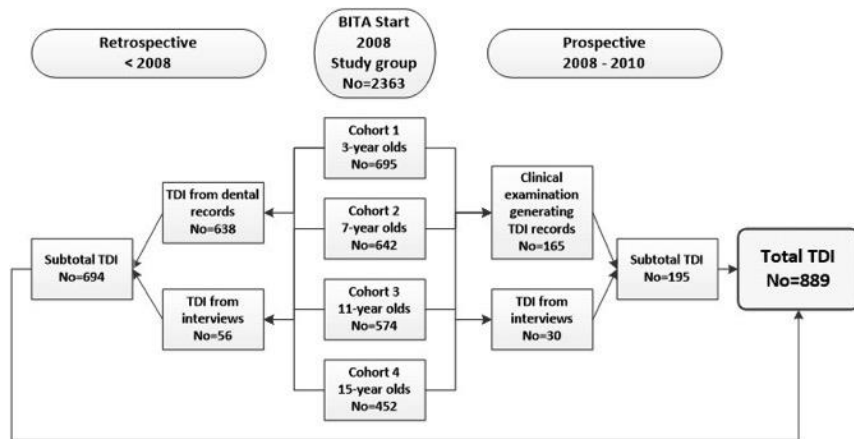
Retrospective
< 2008

BITA Start
2008
Study group
No=2363

Prospective
2008 - 2010

Cohort 1
3-year olds
No=695

Cohort 2
7-year olds
No=642

Cohort 3
11-year olds
No=574

Cohort 4
15-year olds
No=452

TDI from dental records
No=638

TDI from interviews
No=56

Subtotal TDI
No=694

Clinical examination generating TDI records
No=165

TDI from interviews
No=30

Subtotal TDI
No=195

Total TDI
No=889